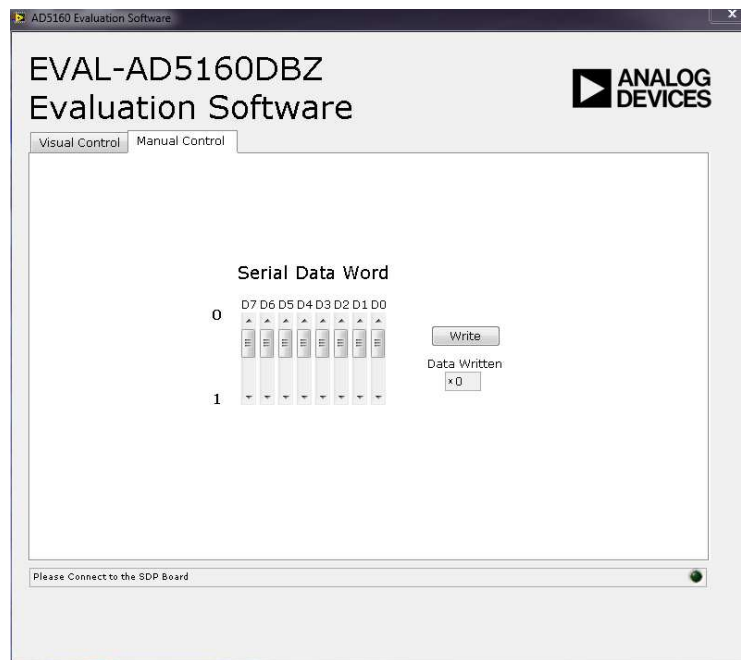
AD5160 Evaluation Software

EVAL-AD5160DBZ
Evaluation Software

ANALOG DEVICES

Visual Control | Manual Control

Serial Data Word

D7 D6 D5 D4 D3 D2 D1 D0

0

1

Write

Data Written

x0

Please Connect to the SDP Board